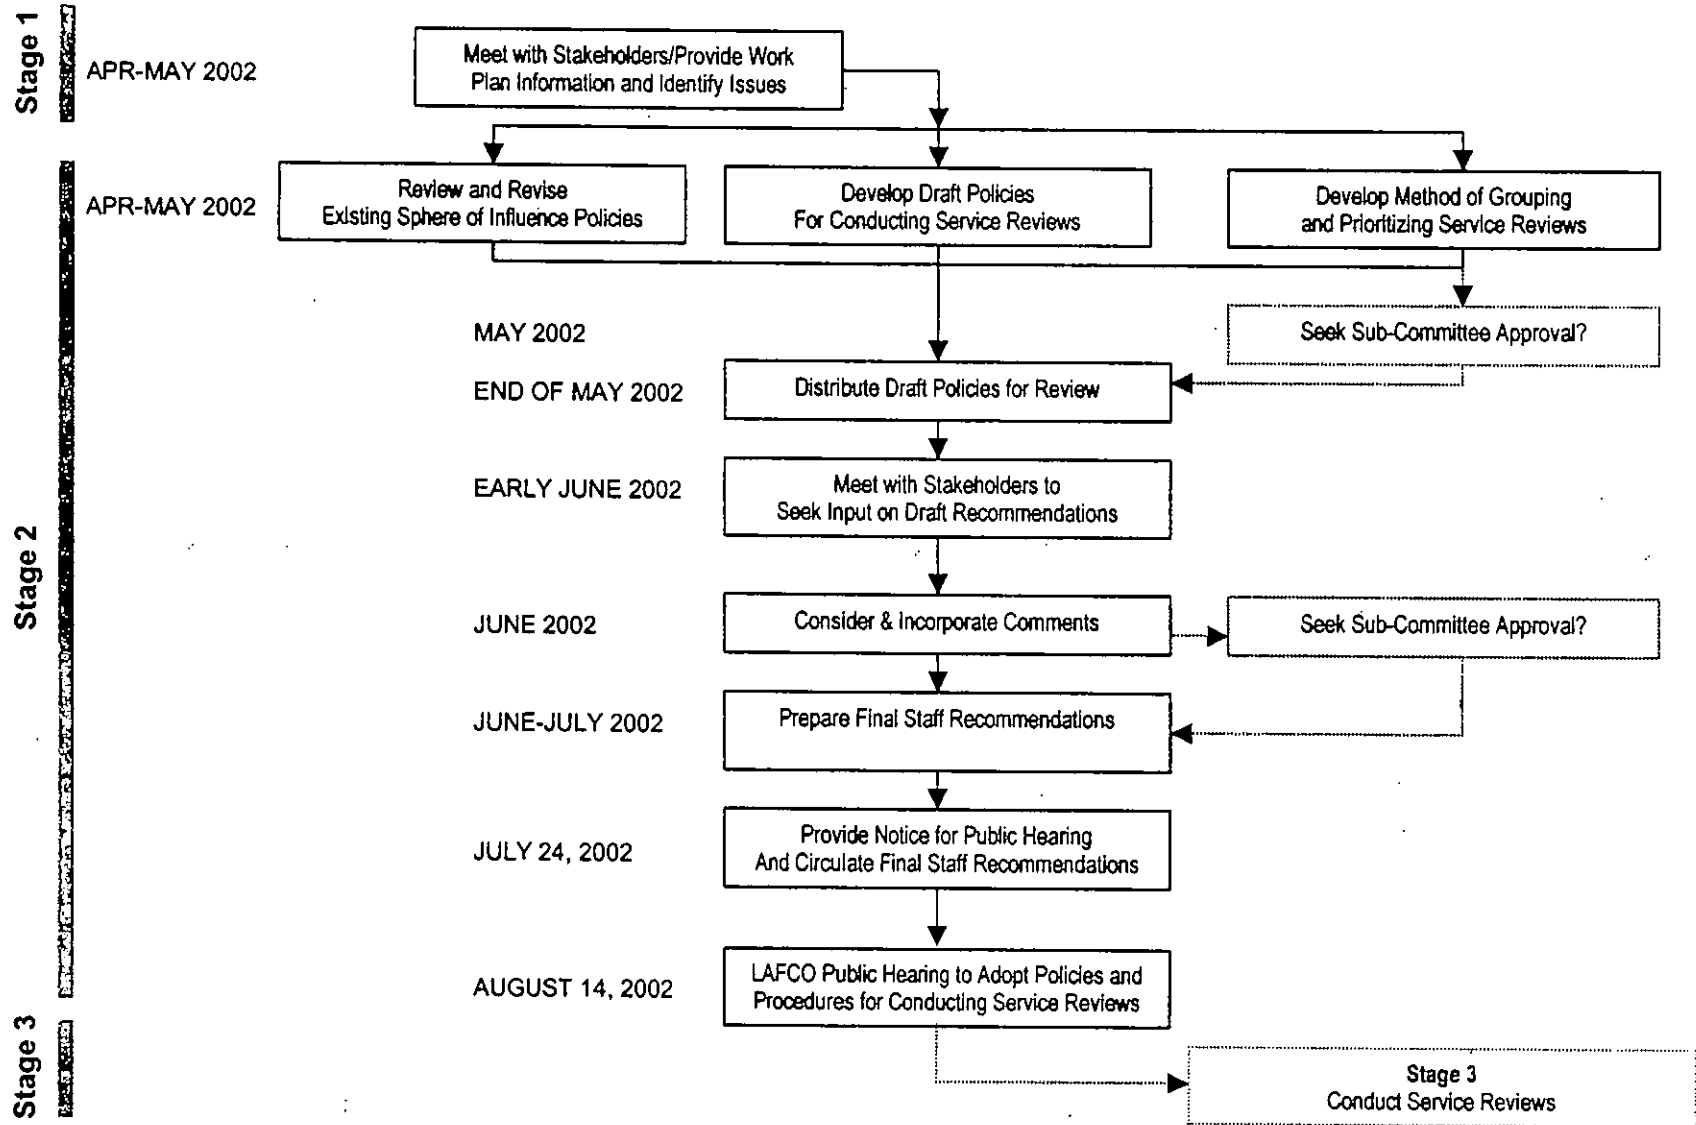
Stage 1

APR-MAY 2002

Meet with Stakeholders/Provide Work Plan Information and Identify Issues

Stage 2

APR-MAY 2002

Review and Revise Existing Sphere of Influence Policies

Develop Draft Policies For Conducting Service Reviews

Develop Method of Grouping and Prioritizing Service Reviews

MAY 2002

Seek Sub-Committee Approval?

END OF MAY 2002

Distribute Draft Policies for Review

EARLY JUNE 2002

Meet with Stakeholders to Seek Input on Draft Recommendations

JUNE 2002

Consider & Incorporate Comments

Seek Sub-Committee Approval?

JUNE-JULY 2002

Prepare Final Staff Recommendations

JULY 24, 2002

Provide Notice for Public Hearing And Circulate Final Staff Recommendations

AUGUST 14, 2002

LAFCO Public Hearing to Adopt Policies and Procedures for Conducting Service Reviews

Stage 3

Stage 3
Conduct Service Reviews